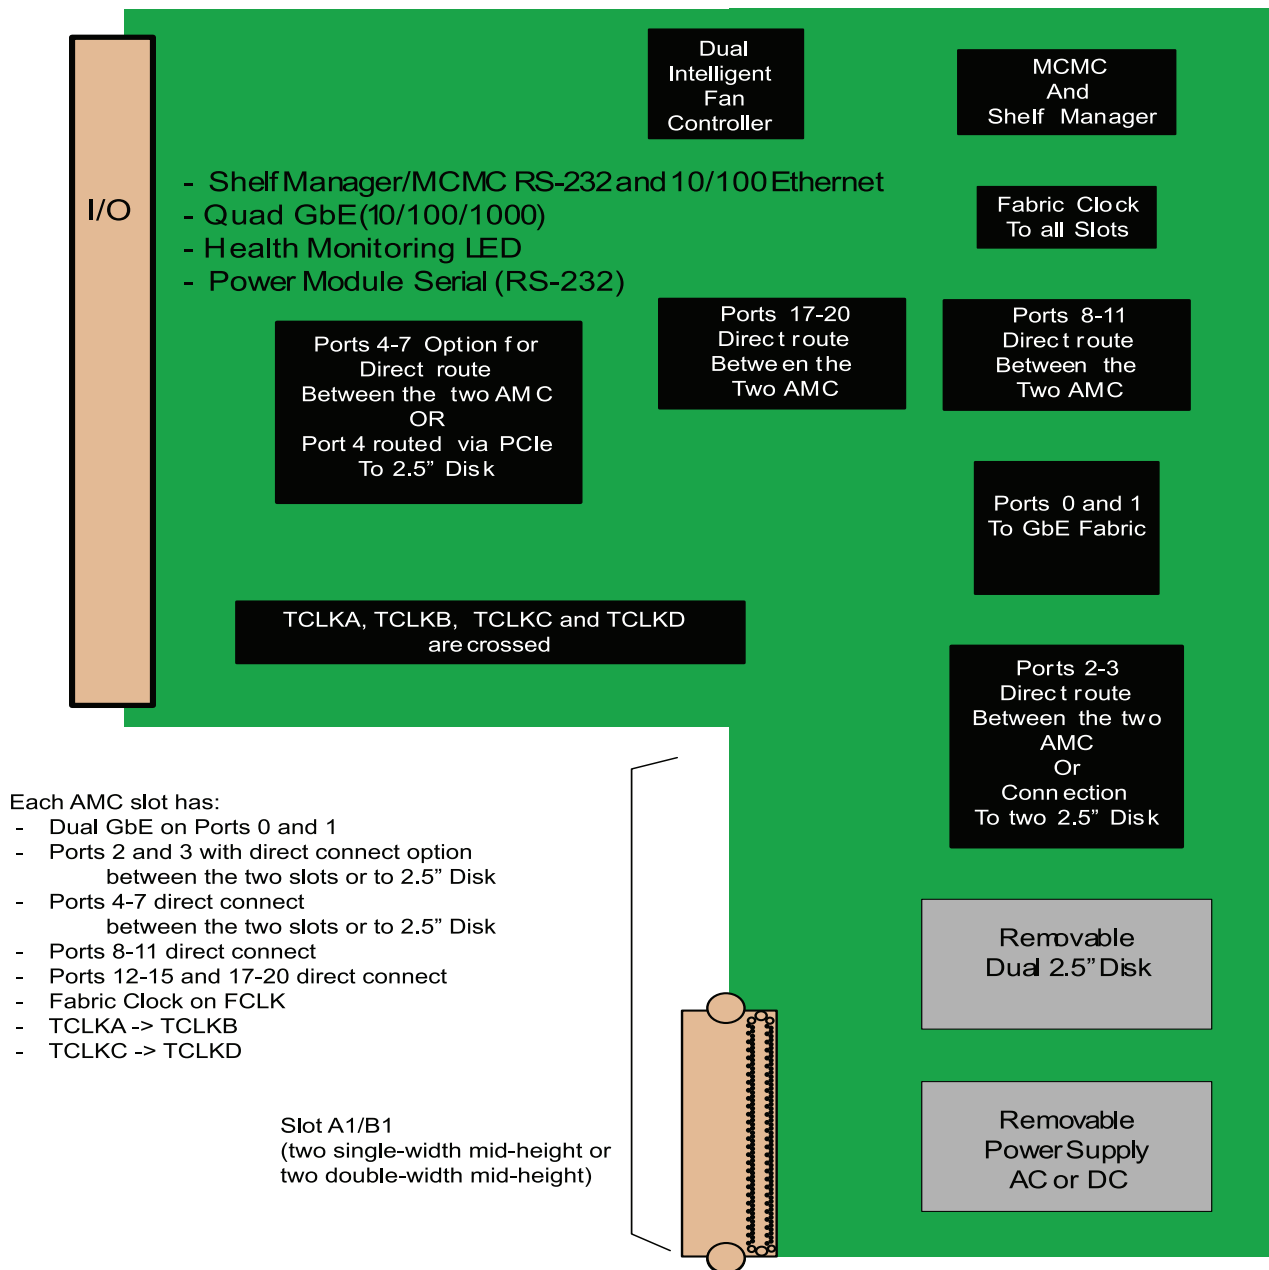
I/O

Dual Intelligent Fan Controller

MCMC And Shelf Manager

- Shelf Manager/MCMC RS-232 and 10/100 Ethernet
- Quad GbE (10/100/1000)
- Health Monitoring LED
- Power Module Serial (RS-232)

Fabric Clock To all Slots

Ports 4-7 Option for Direct route Between the two AMC OR Port 4 routed via PCIe To 2.5” Disk

Ports 17-20 Direct route Between the Two AMC

Ports 8-11 Direct route Between the Two AMC

Ports 0 and 1 To GbE Fabric

TCLKA, TCLKB, TCLKC and TCLKD are crossed

Ports 2-3 Direct route Between the two AMC Or Connection To two 2.5” Disk

Each AMC slot has:
- Dual GbE on Ports 0 and 1
- Ports 2 and 3 with direct connect option between the two slots or to 2.5” Disk
- Ports 4-7 direct connect between the two slots or to 2.5” Disk
- Ports 8-11 direct connect
- Ports 12-15 and 17-20 direct connect
- Fabric Clock on FCLK
- TCLKA -> TCLKB
- TCLKC -> TCLKD

Removable Dual 2.5” Disk

Removable Power Supply AC or DC

Slot A1/B1
(two single-width mid-height or two double-width mid-height)